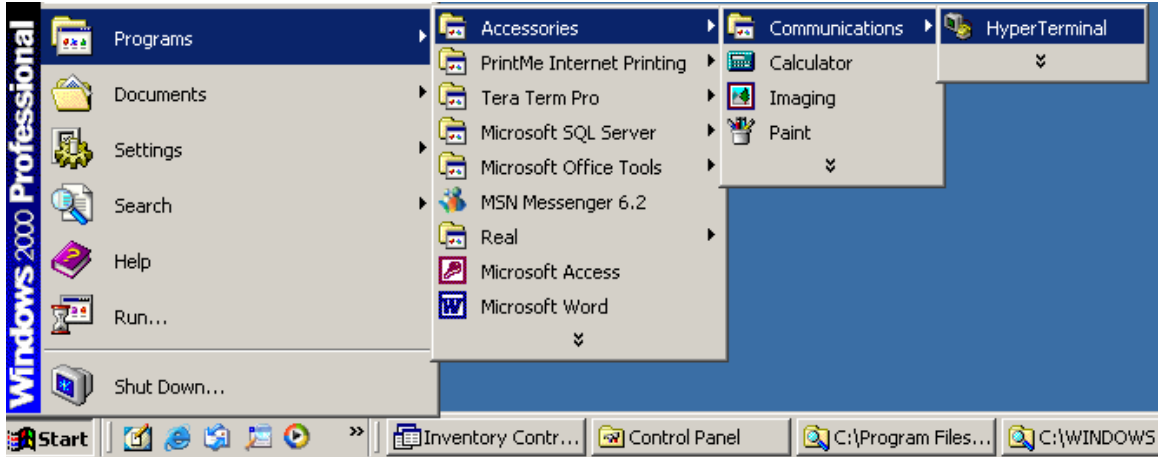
Windows 2000 Professional

Programs
Documents
Settings
Search
Help
Run...
Shut Down...

Accessories
PrintMe Internet Printing
Tera Term Pro
Microsoft SQL Server
Microsoft Office Tools
MSN Messenger 6.2
Real
Microsoft Access
Microsoft Word

Communications
Calculator
Imaging
Paint

HyperTerminal

Start
Inventory Contr...
Control Panel
C:\Program Files...
C:\WINDOWS